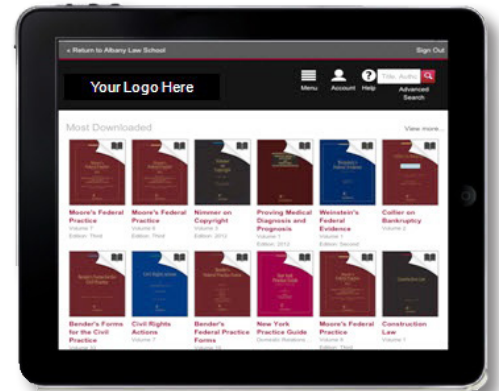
« Return to Albany Law School

Sign Out

Your Logo Here

Menu

Account

Help

Title, Autho

Advanced Search

Most Downloaded

View more...

Moore's Federal Practice
Volume 7
Edition: Third

Moore's Federal Practice
Volume 8
Edition: Third

Nimmer on Copyright
Volume 3
Edition: 2012

Proving Medical Diagnosis and Prognosis
Volume 1
Edition: 2012

Weinstein's Federal Evidence
Volume 1
Edition: Second

Collier on Bankruptcy
Volume 2

Bender's Forms for the Civil Practice
Volume 10

Civil Rights Actions
Volume 7

Bender's Federal Practice Forms
Volume 10

New York Practice Guide
Domestic Relations

Moore's Federal Practice
Volume 6
Edition: Third

Construction Law
Volume 1